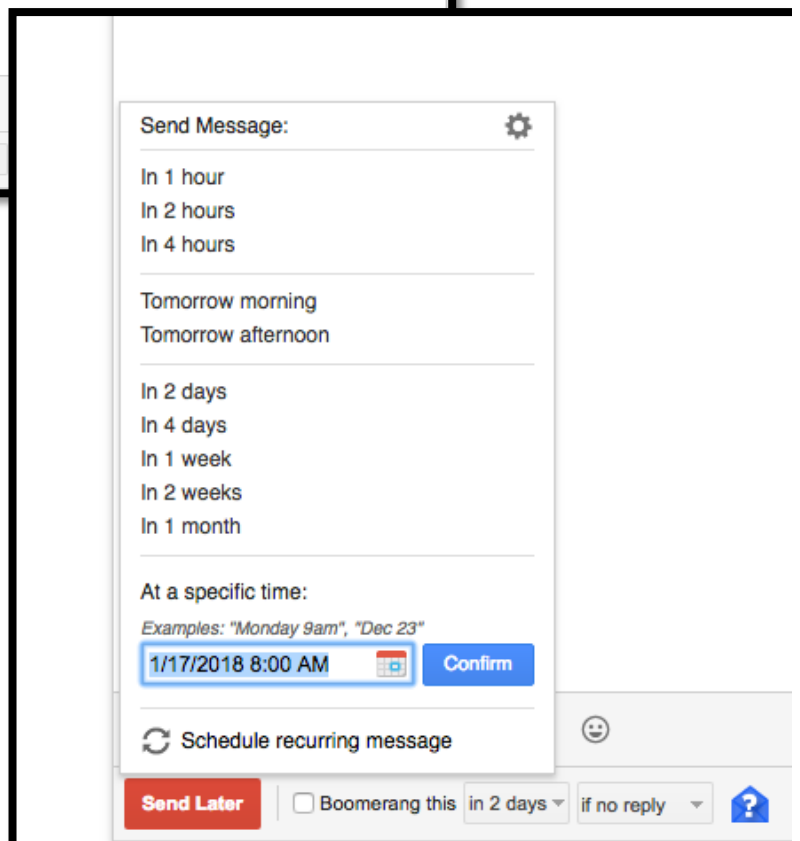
Send Message:

In 1 hour
In 2 hours
In 4 hours

Tomorrow morning
Tomorrow afternoon

In 2 days
In 4 days
In 1 week
In 2 weeks
In 1 month

At a specific time:
Examples: "Monday 9am", "Dec 23"
1/17/2018 8:00 AM
Confirm

Schedule recurring message

Send Later
Boomerang this
in 2 days
if no reply
?